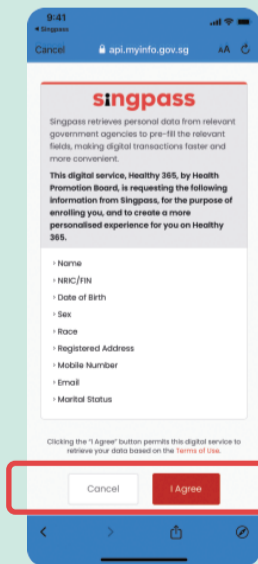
9:41
◂ Singpass

Cancel api.myinfo.gov.sg AA

singpass

Singpass retrieves personal data from relevant government agencies to pre-fill the relevant fields, making digital transactions faster and more convenient.

This digital service, Healthy 365, by Health Promotion Board, is requesting the following information from Singpass, for the purpose of enrolling you, and to create a more personalised experience for you on Healthy 365.

› Name
› NRIC/FIN
› Date of Birth
› Sex
› Race
› Registered Address
› Mobile Number
› Email
› Marital Status

Clicking the "I Agree" button permits this digital service to retrieve your data based on the Terms of Use.

Cancel
I Agree